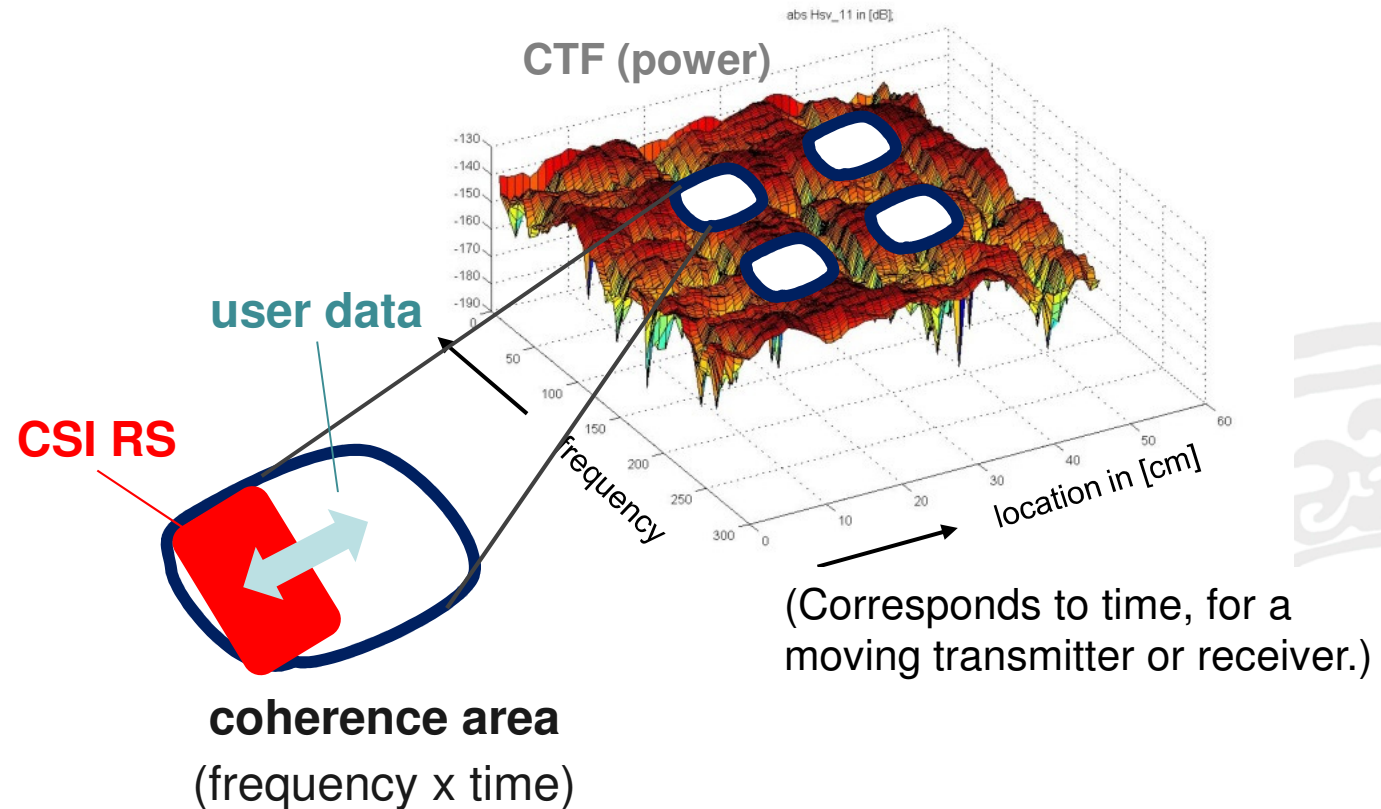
abs Hsv_11 in [dB];

CTF (power)

-130
-140
-150
-160
-170
-180
-190

0
50
100
150
200
250
300

frequency

0
10
20
30
40
50
60

location in [cm]

user data

CSI RS

coherence area
(frequency x time)

(Corresponds to time, for a moving transmitter or receiver.)